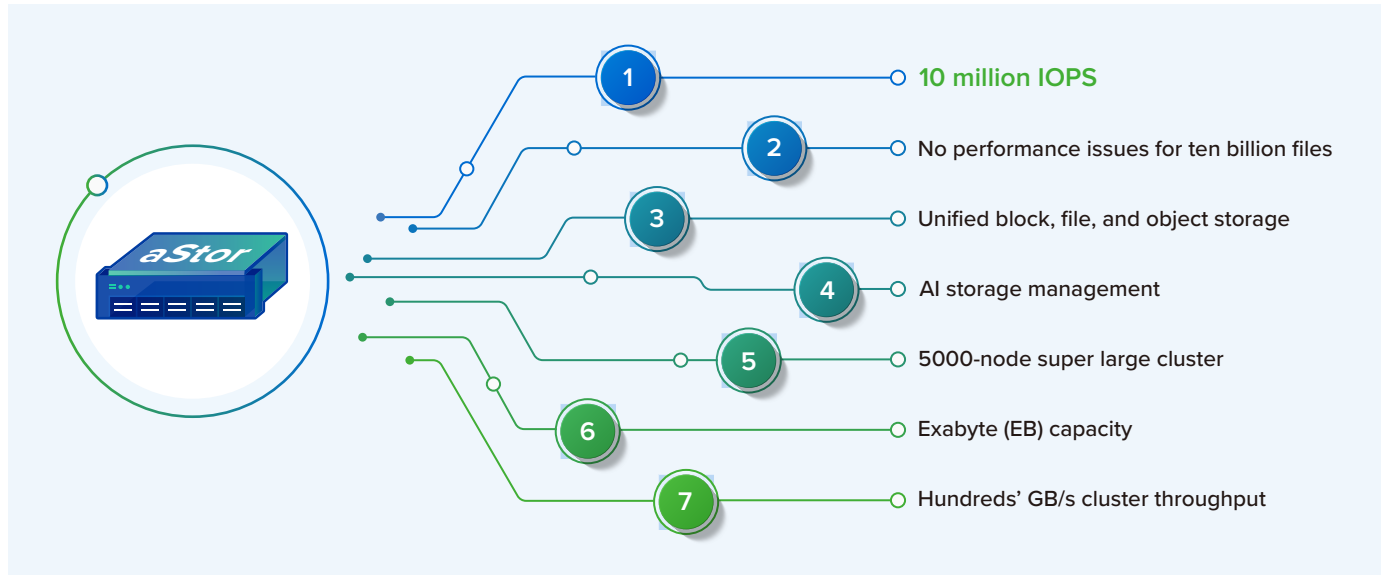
aStor

1 10 million IOPS

2 No performance issues for ten billion files

3 Unified block, file, and object storage

4 AI storage management

5 5000-node super large cluster

6 Exabyte (EB) capacity

7 Hundreds' GB/s cluster throughput